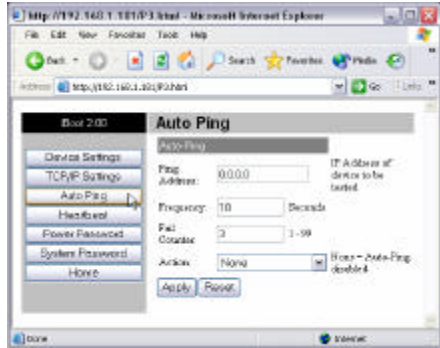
http://192.168.1.101/P3.html - Microsoft Internet Explorer

File Edit View Favorites Tools Help

Back Search Favorites Media

Address http://192.168.1.101/P3.html Go Links

Boot 2.00

Device Settings
TCP/IP Settings
Auto Ping
Heartbeat
Power Password
System Password
Home

Auto Ping

Auto Ping

Ping Address: 0.0.0.0 IP Address of device to be tested

Frequency: 10 Seconds

Fail Counter: 3 1 - 99

Action: None None = Auto-Ping disabled

Apply Reset

Done Internet